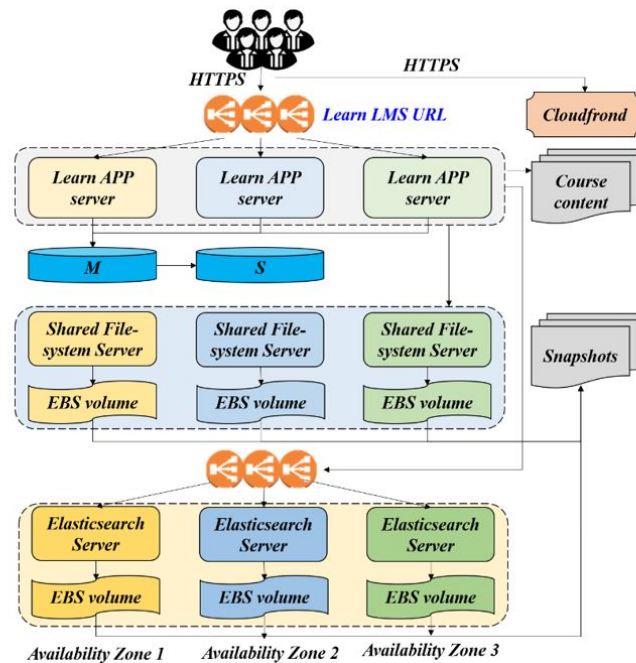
HTTPS

HTTPS

Learn LMS URL

Cloudfrond

Learn APP server

Learn APP server

Learn APP server

Course content

M

S

Shared File-system Server

Shared File-system Server

Shared File-system Server

Snapshots

EBS volume

EBS volume

EBS volume

Elasticsearch Server

Elasticsearch Server

Elasticsearch Server

EBS volume

EBS volume

EBS volume

Availability Zone 1

Availability Zone 2

Availability Zone 3